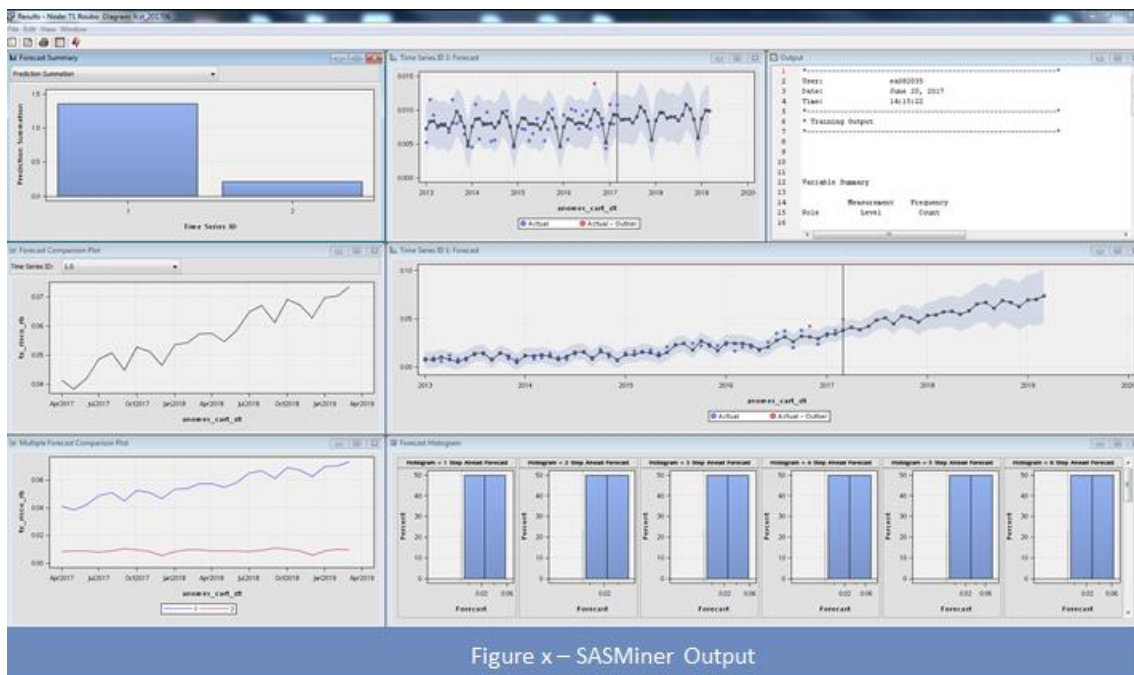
Results - Node: TS Roubo Diagram: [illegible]

File Edit View Window

Forecast Summary

Prediction Summation

Prediction Summation

1.5
1.0
0.5
0.0

1 2

Time Series ID

Time Series ID 2: Forecast

0.015
0.010
0.005
0.000

2013 2014 2015 2016 2017 2018 2019 2020

anomes_cart_dt

Actual Actual - Outlier

Output

1 *------------------------------------------------------------*
2 User: sa082035
3 Date: June 20, 2017
4 Time: 14:15:22
5 *------------------------------------------------------------*
6 * Training Output
7 *------------------------------------------------------------*
8
9
10
11
12 Variable Summary
13
14 Measurement Frequency
15 Role Level Count
16

Forecast Comparison Plot

Time Series ID: 1.0

0.07
0.06
0.05
0.04

Apr2017 Jul2017 Oct2017 Jan2018 Apr2018 Jul2018 Oct2018 Jan2019 Apr2019

anomes_cart_dt

Time Series ID 1: Forecast

0.10
0.05
0.00

2013 2014 2015 2016 2017 2018 2019 2020

anomes_cart_dt

Actual Actual - Outlier

Multiple Forecast Comparison Plot

0.06
0.04
0.02
0.00

Apr2017 Jul2017 Oct2017 Jan2018 Apr2018 Jul2018 Oct2018 Jan2019 Apr2019

anomes_cart_dt

1 2

Forecast Histogram

Histogram = 1 Step Ahead Forecast
Histogram = 2 Step Ahead Forecast
Histogram = 3 Step Ahead Forecast
Histogram = 4 Step Ahead Forecast
Histogram = 5 Step Ahead Forecast
Histogram = 6 Step Ahead Forecast

Percent

50 40 30 20 10 0

0.02 0.06

Forecast

Figure x – SASMiner Output